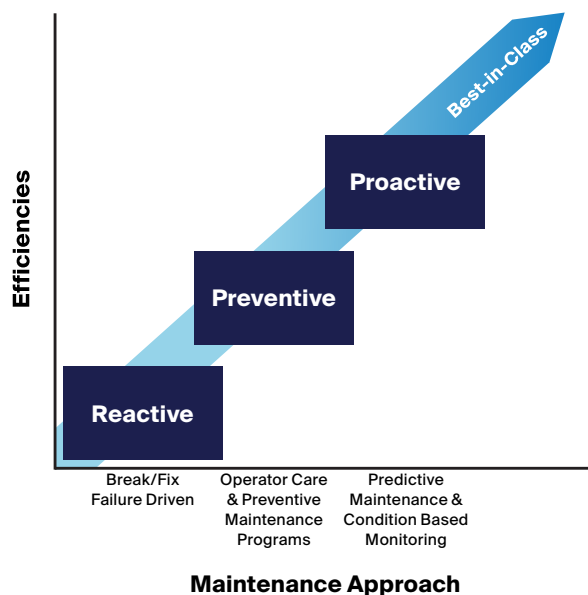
Best-in-Class

Proactive

Preventive

Reactive

Efficiencies

Break/Fix Failure Driven

Operator Care & Preventive Maintenance Programs

Predictive Maintenance & Condition Based Monitoring

Maintenance Approach